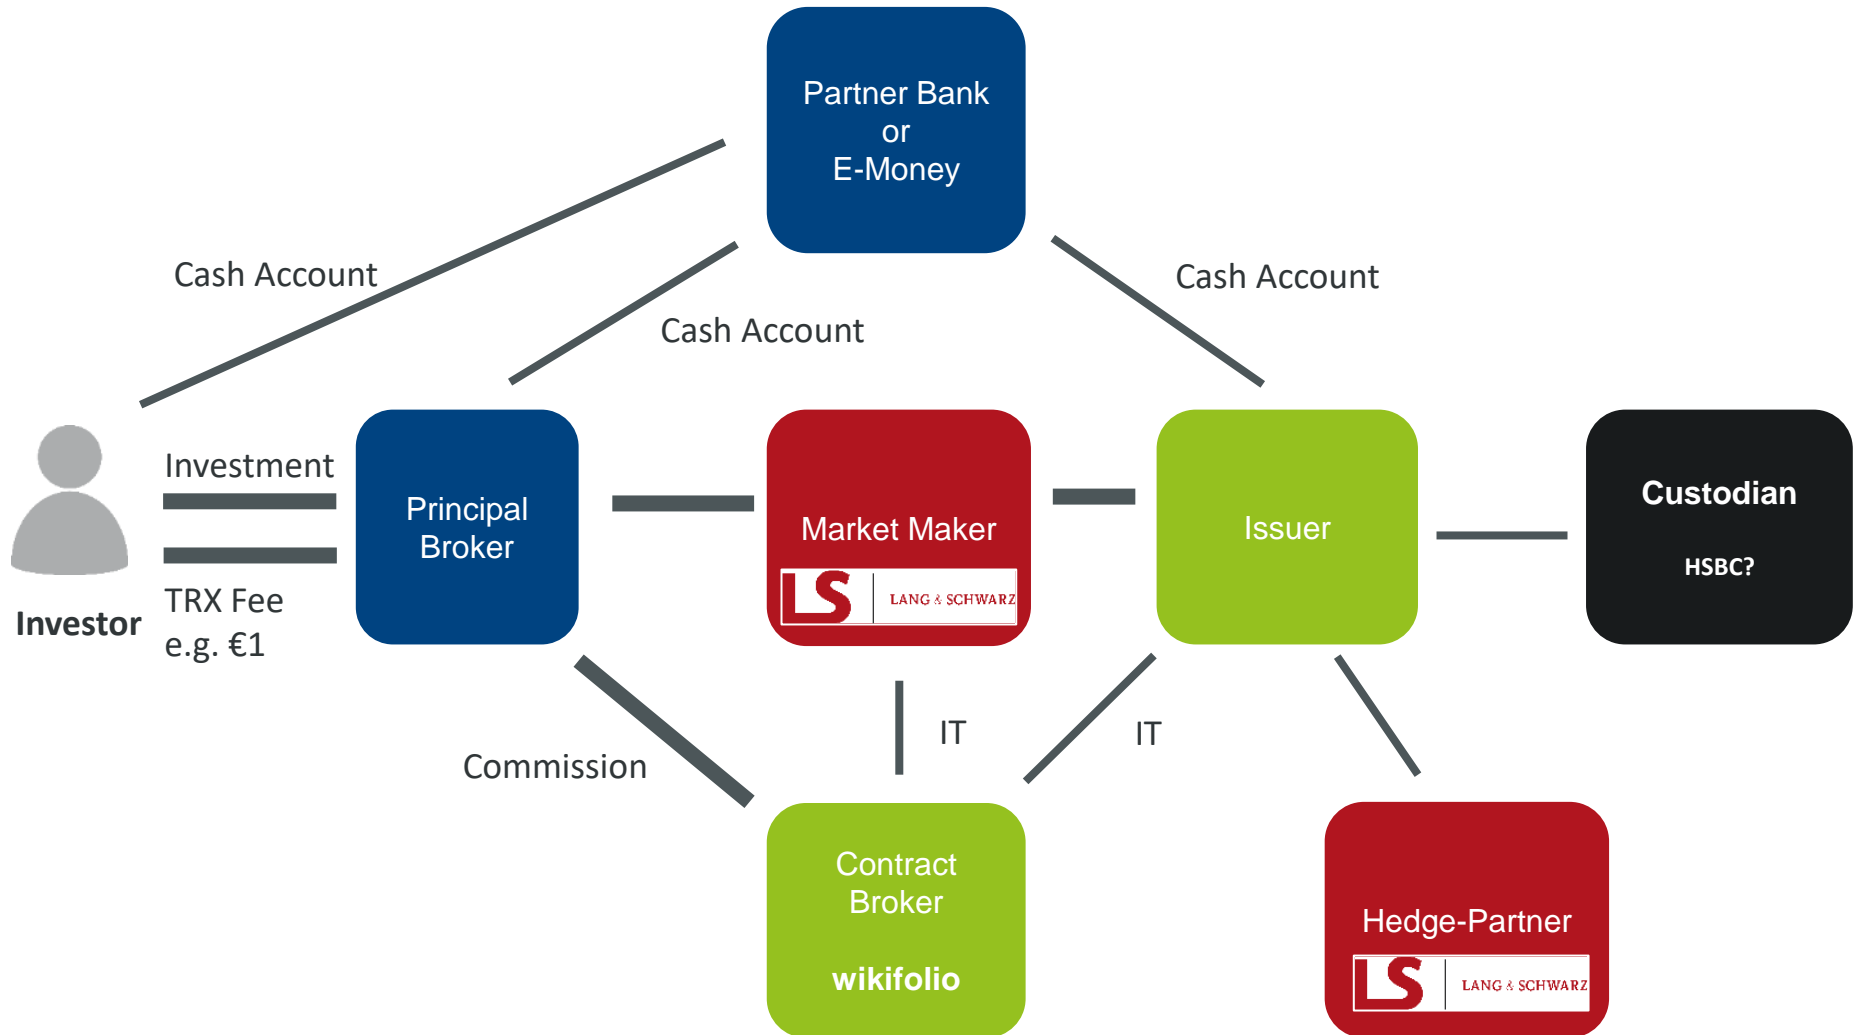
Partner Bank
or
E-Money

Cash Account

Cash Account

Cash Account

Investment

TRX Fee
e.g. €1

Investor

Principal Broker

Market Maker

LS LANG & SCHWARZ

Issuer

Custodian

HSBC?

IT

IT

Commission

Contract Broker

wikifolio

Hedge-Partner

LS LANG & SCHWARZ